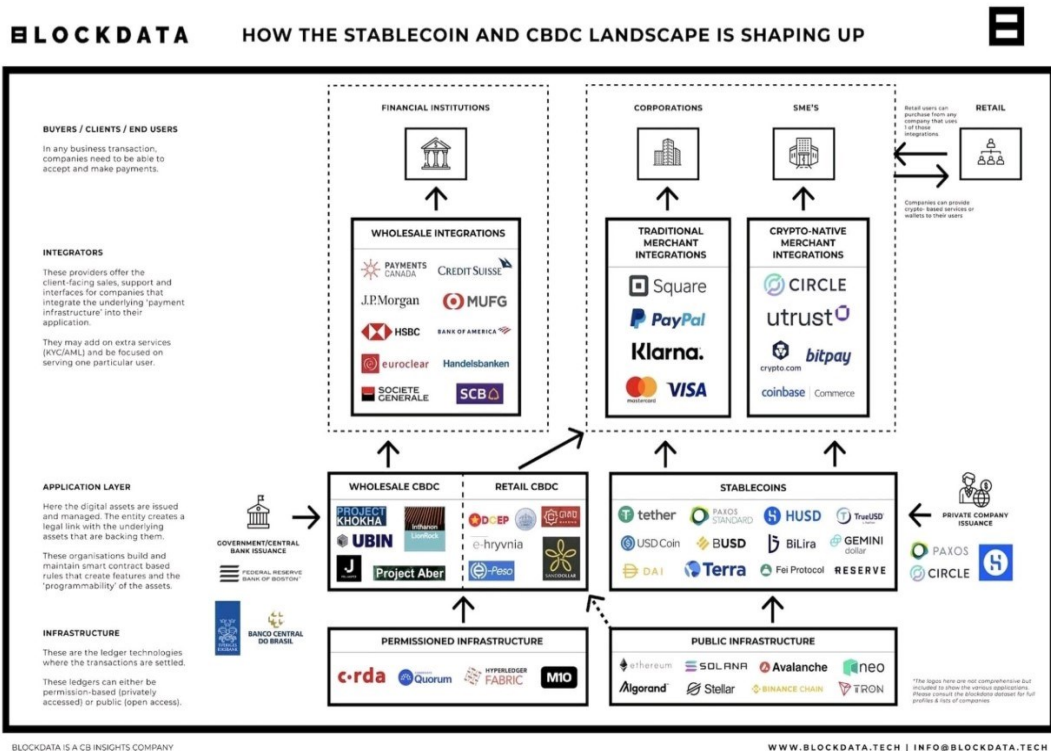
BLOCKDATA

HOW THE STABLECOIN AND CBDC LANDSCAPE IS SHAPING UP

BUYERS / CLIENTS / END USERS

In any business transaction, companies need to be able to accept and make payments.

INTEGRATORS

These providers offer the client-facing sales, support and interfaces for companies that integrate the underlying 'payment infrastructure' into their application.

They may add on extra services (KYC/AML) and be focused on serving one particular user.

APPLICATION LAYER

Here the digital assets are issued and managed. The entity creates a legal link with the underlying assets that are backing them.

These organisations build and maintain smart contract based rules that create features and the 'programmability' of the assets.

INFRASTRUCTURE

These are the ledger technologies where the transactions are settled.

These ledgers can either be permission-based (privately accessed) or public (open access).

FINANCIAL INSTITUTIONS

WHOLESALE INTEGRATIONS

PAYMENTS CANADA
CREDIT SUISSE
J.P.Morgan
MUFG
HSBC
BANK OF AMERICA
euroclear
Handelsbanken
SOCIETE GENERALE
SCB

CORPORATIONS

SME'S

RETAIL

Retail users can purchase from any company that uses 1 of those integrations

Companies can provide crypto-based services or wallets to their users

TRADITIONAL MERCHANT INTEGRATIONS

Square
PayPal
Klarna.
mastercard
VISA

CRYPTO-NATIVE MERCHANT INTEGRATIONS

CIRCLE
utrust
crypto.com
bitpay
coinbase | Commerce

GOVERNMENT/CENTRAL BANK ISSUANCE

FEDERAL RESERVE BANK OF BOSTON

BANCO CENTRAL DO BRASIL

WHOLESALE CBDC

PROJECT KHOKHA
Inthanon LionRock
UBIN
J
Project Aber

RETAIL CBDC

DCEP
e-hryvnia
e-Peso
SAND DOLLAR

STABLECOINS

tether
PAXOS STANDARD
HUSD
TrueUSD
USD Coin
BUSD
BiLira
GEMINI dollar
DAI
Terra
Fei Protocol
RESERVE

PRIVATE COMPANY ISSUANCE

PAXOS
CIRCLE

PERMISSIONED INFRASTRUCTURE

corda
Quorum
HYPERLEDGER FABRIC
M10

PUBLIC INFRASTRUCTURE

ethereum
SOLANA
Avalanche
neo
Algorand
Stellar
BINANCE CHAIN
TRON

*The logos here are not comprehensive but included to show the various applications. Please consult the Blockdata dataset for full profiles & lists of companies

BLOCKDATA IS A CB INSIGHTS COMPANY

WWW.BLOCKDATA.TECH | INFO@BLOCKDATA.TECH